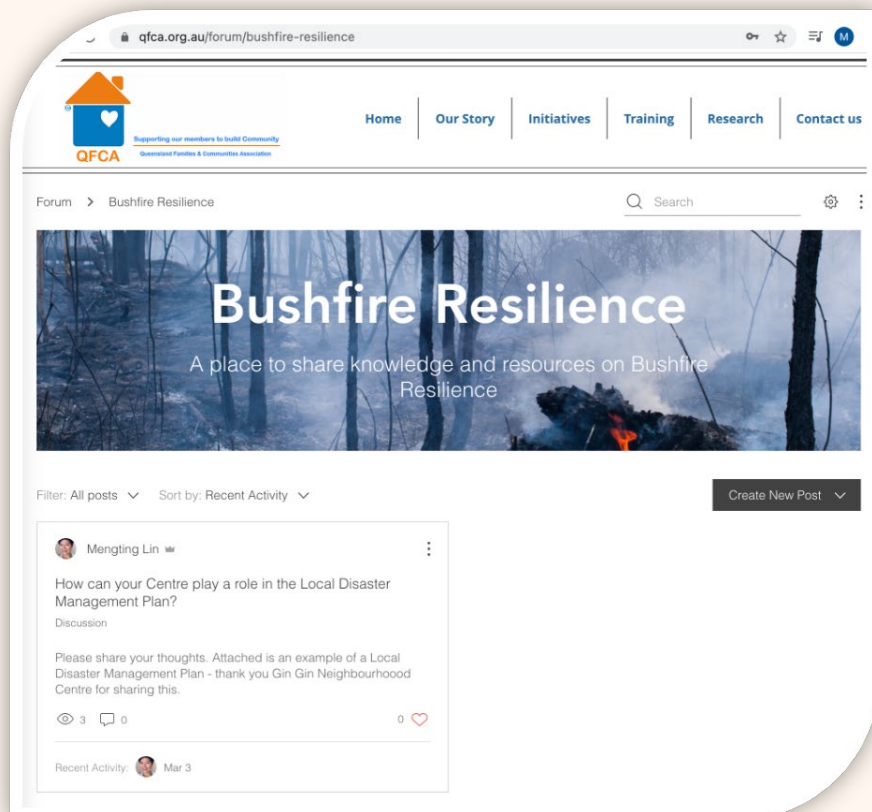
qfca.org.au/forum/bushfire-resilience

M

QFCA

Supporting our members to build Community

Queensland Families & Communities Association

Home | Our Story | Initiatives | Training | Research | Contact us

Forum > Bushfire Resilience

Search

Bushfire Resilience

A place to share knowledge and resources on Bushfire Resilience

Filter: All posts Sort by: Recent Activity

Create New Post

Mengting Lin

How can your Centre play a role in the Local Disaster Management Plan?

Discussion

Please share your thoughts. Attached is an example of a Local Disaster Management Plan - thank you Gin Gin Neighbourhoood Centre for sharing this.

3 0 0

Recent Activity: Mar 3